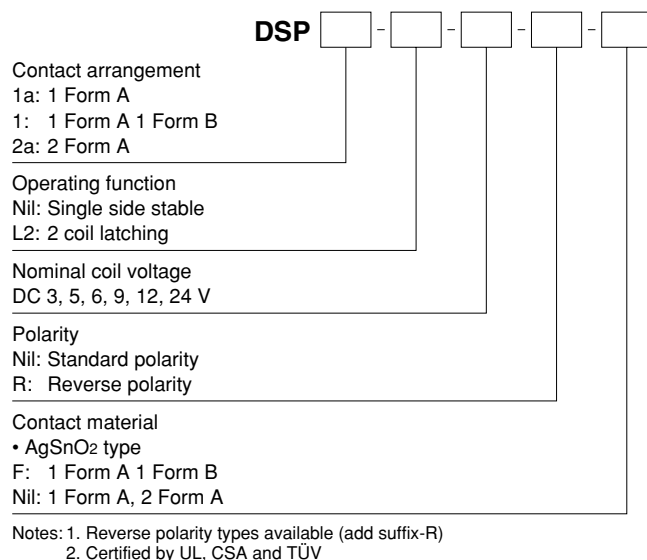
DSP [ ] - [ ] - [ ] - [ ] - [ ]

Contact arrangement
1a: 1 Form A
1: 1 Form A 1 Form B
2a: 2 Form A

Operating function
Nil: Single side stable
L2: 2 coil latching

Nominal coil voltage
DC 3, 5, 6, 9, 12, 24 V

Polarity
Nil: Standard polarity
R: Reverse polarity

Contact material
• $AgSnO_2$ type
F: 1 Form A 1 Form B
Nil: 1 Form A, 2 Form A

Notes: 1. Reverse polarity types available (add suffix-R)
2. Certified by UL, CSA and TÜV